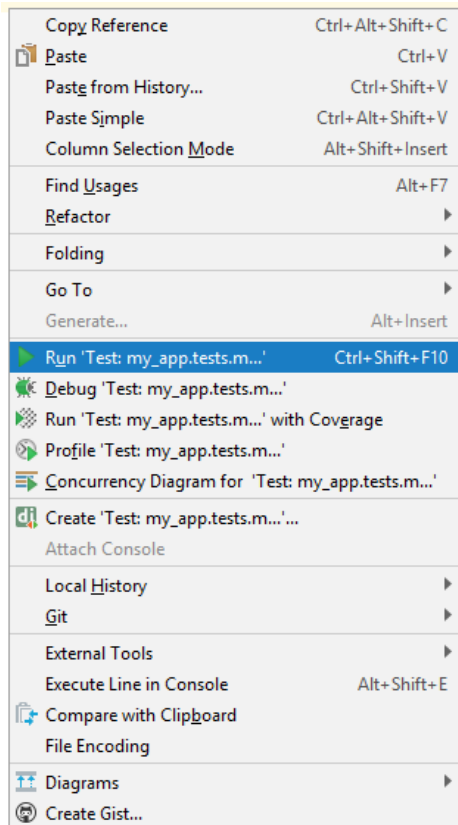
| | |
|---|---|
| Copy Reference | Ctrl+Alt+Shift+C |
| Paste | Ctrl+V |
| Paste from History... | Ctrl+Shift+V |
| Paste Simple | Ctrl+Alt+Shift+V |
| Column Selection Mode | Alt+Shift+Insert |
| Find Usages | Alt+F7 |
| Refactor | |
| Folding | |
| Go To | |
| Generate... | Alt+Insert |
| Run 'Test: my_app.tests.m...' | Ctrl+Shift+F10 |
| Debug 'Test: my_app.tests.m...' | |
| Run 'Test: my_app.tests.m...' with Coverage | |
| Profile 'Test: my_app.tests.m...' | |
| Concurrency Diagram for 'Test: my_app.tests.m...' | |
| Create 'Test: my_app.tests.m...'... | |
| Attach Console | |
| Local History | |
| Git | |
| External Tools | |
| Execute Line in Console | Alt+Shift+E |
| Compare with Clipboard | |
| File Encoding | |
| Diagrams | |
| Create Gist... | |